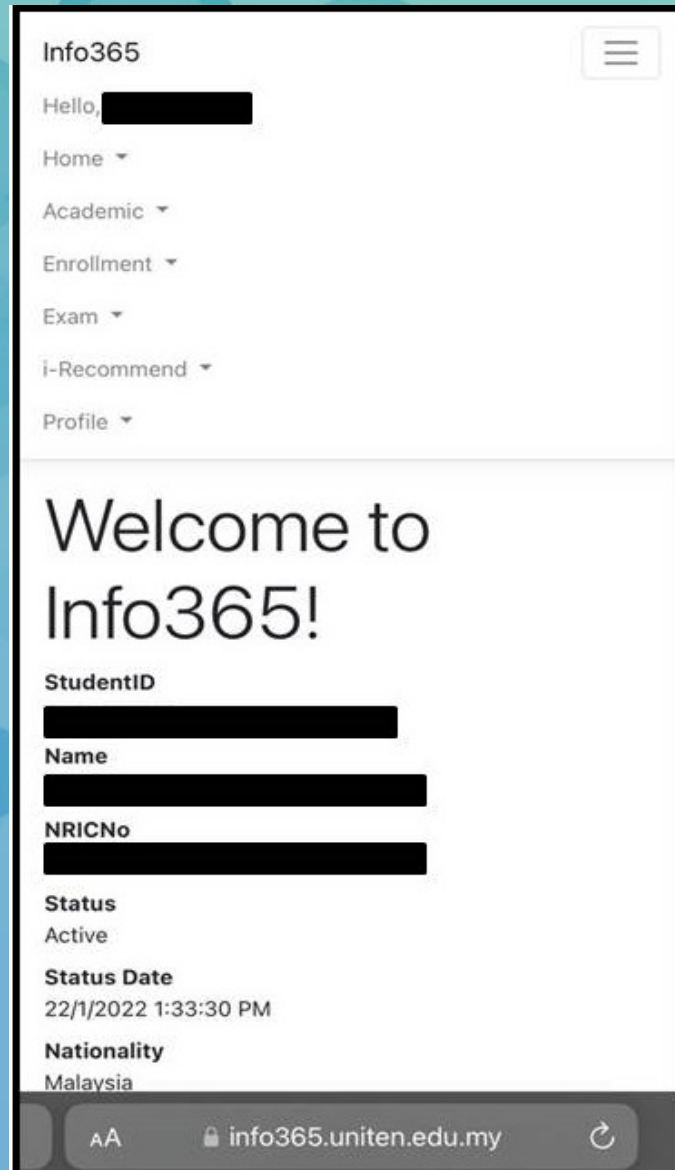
Info365

Hello, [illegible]

Home

Academic

Enrollment

Exam

i-Recommend

Profile

Welcome to Info365!

StudentID

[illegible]

Name

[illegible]

NRICNo

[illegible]

Status

Active

Status Date

22/1/2022 1:33:30 PM

Nationality

Malaysia

AA info365.uniten.edu.my